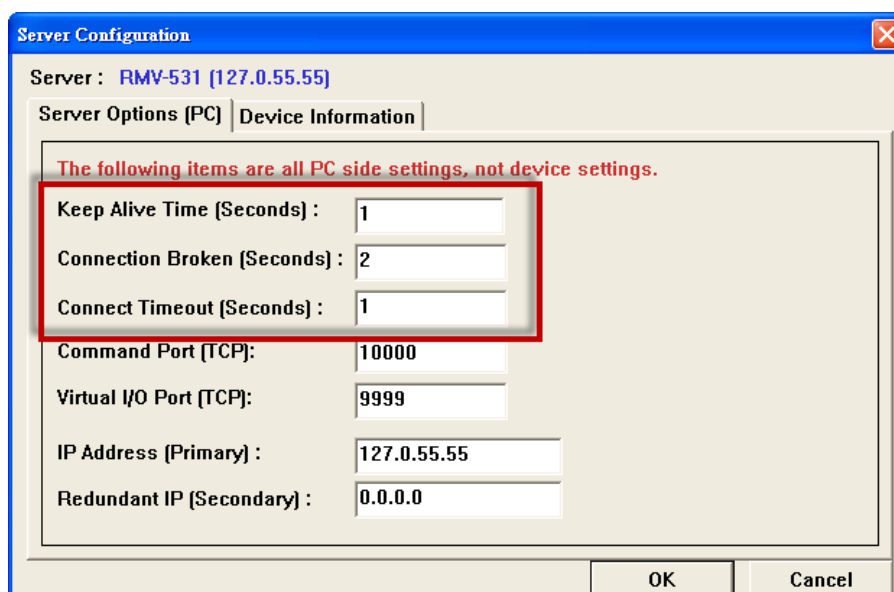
Server Configuration

Server : RMV-531 (127.0.55.55)

Server Options (PC) | Device Information

The following items are all PC side settings, not device settings.

Keep Alive Time (Seconds) : 1

Connection Broken (Seconds) : 2

Connect Timeout (Seconds) : 1

Command Port (TCP): 10000

Virtual I/O Port (TCP): 9999

IP Address (Primary) : 127.0.55.55

Redundant IP (Secondary) : 0.0.0.0

OK

Cancel